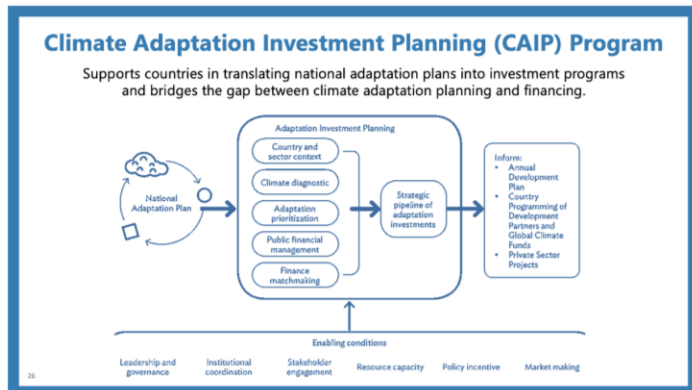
Climate Adaptation Investment Planning (CAIP) Program

Supports countries in translating national adaptation plans into investment programs and bridges the gap between climate adaptation planning and financing.

National Adaptation Plan

Adaptation Investment Planning

Country and sector context

Climate diagnostic

Adaptation prioritization

Public financial management

Finance matchmaking

Strategic pipeline of adaptation investments

Inform:
• Annual Development Plan
• Country Programming of Development Partners and Global Climate Funds
• Private Sector Projects

Enabling conditions

Leadership and governance

Institutional coordination

Stakeholder engagement

Resource capacity

Policy incentive

Market making

26